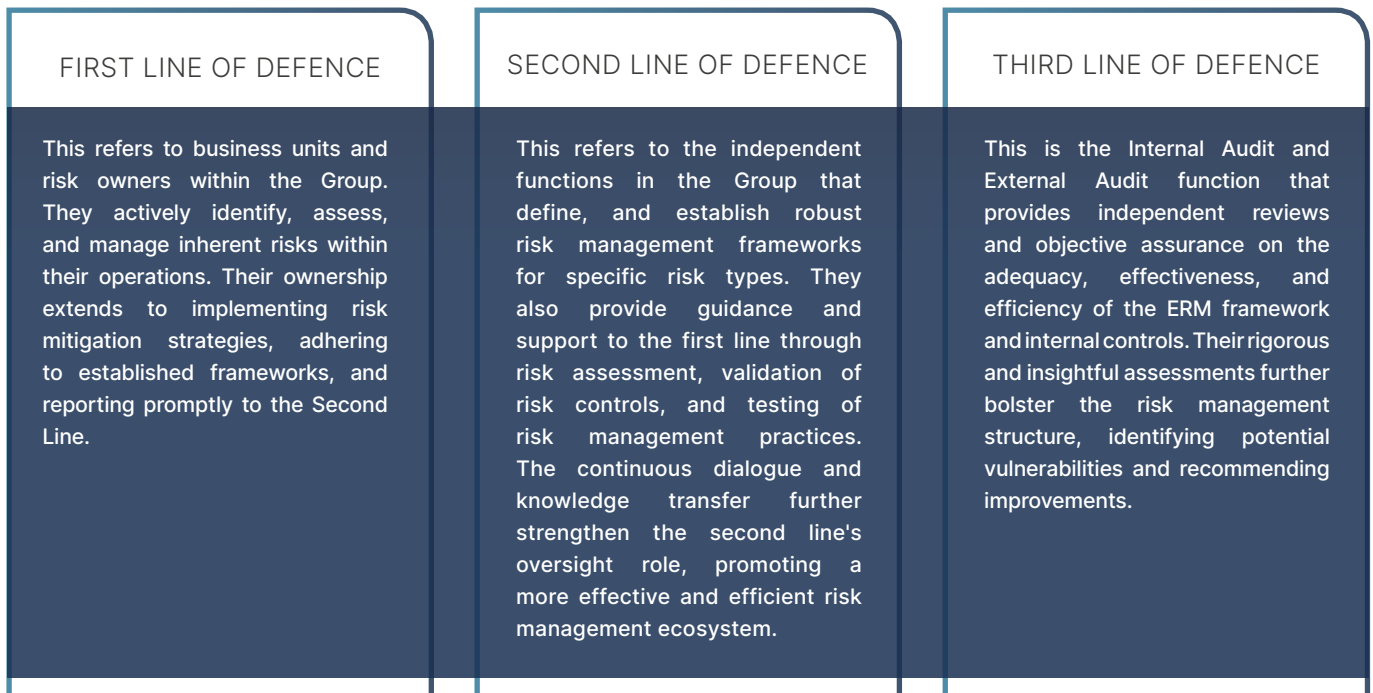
FIRST LINE OF DEFENCE

This refers to business units and risk owners within the Group. They actively identify, assess, and manage inherent risks within their operations. Their ownership extends to implementing risk mitigation strategies, adhering to established frameworks, and reporting promptly to the Second Line.

SECOND LINE OF DEFENCE

This refers to the independent functions in the Group that define, and establish robust risk management frameworks for specific risk types. They also provide guidance and support to the first line through risk assessment, validation of risk controls, and testing of risk management practices. The continuous dialogue and knowledge transfer further strengthen the second line's oversight role, promoting a more effective and efficient risk management ecosystem.

THIRD LINE OF DEFENCE

This is the Internal Audit and External Audit function that provides independent reviews and objective assurance on the adequacy, effectiveness, and efficiency of the ERM framework and internal controls. Their rigorous and insightful assessments further bolster the risk management structure, identifying potential vulnerabilities and recommending improvements.